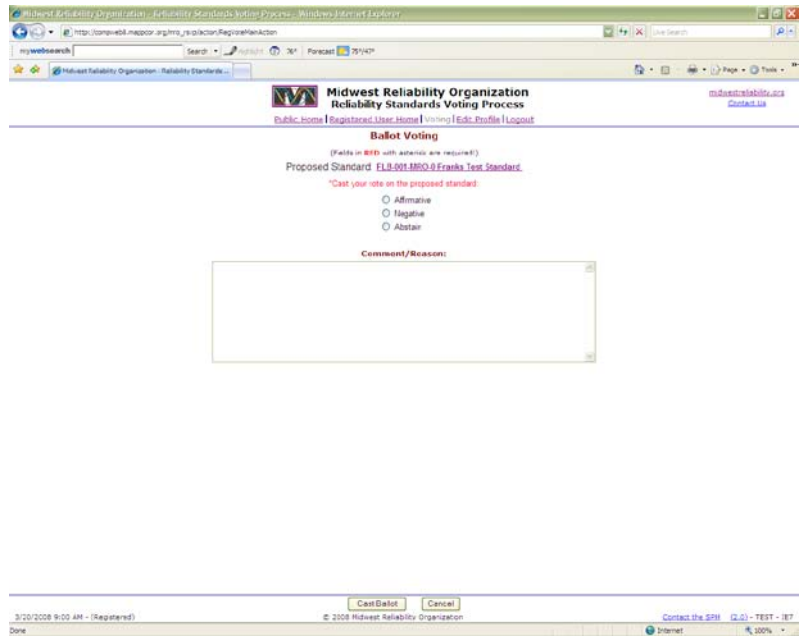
Midwest Reliability Organization - Reliability Standards Voting Process - Windows Internet Explorer

http://compweb8.mappcor.org/mro_rs/p/action/RegVoteMainAction

Live Search

mywebsearch Search Highlight 76° Forecast 75°/47°

Midwest Reliability Organization - Reliability Standards...

Page Tools

Midwest Reliability Organization
Reliability Standards Voting Process

midwestreliability.org
Contact Us

Public Home | Registered User Home | Voting | Edit Profile | Logout

Ballot Voting

(Fields in RED with asterisk are required!)

Proposed Standard FLB-001-MRO-0 Franks Test Standard

*Cast your vote on the proposed standard:

Affirmative
Negative
Abstain

Comment/Reason:

Cast Ballot Cancel

3/20/2008 9:00 AM - (Registered)

© 2008 Midwest Reliability Organization

Contact the SFM (2.0) - TEST - IE7

Done

Internet

100%